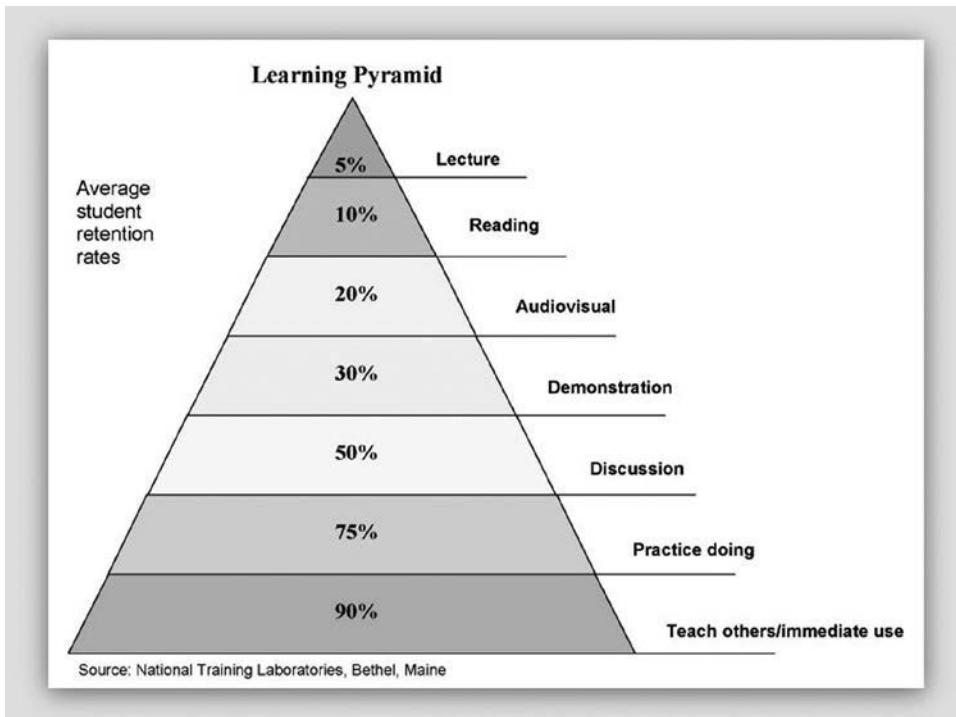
Learning Pyramid

Average student retention rates

5%
Lecture

10%
Reading

20%
Audiovisual

30%
Demonstration

50%
Discussion

75%
Practice doing

90%
Teach others/immediate use

Source: National Training Laboratories, Bethel, Maine